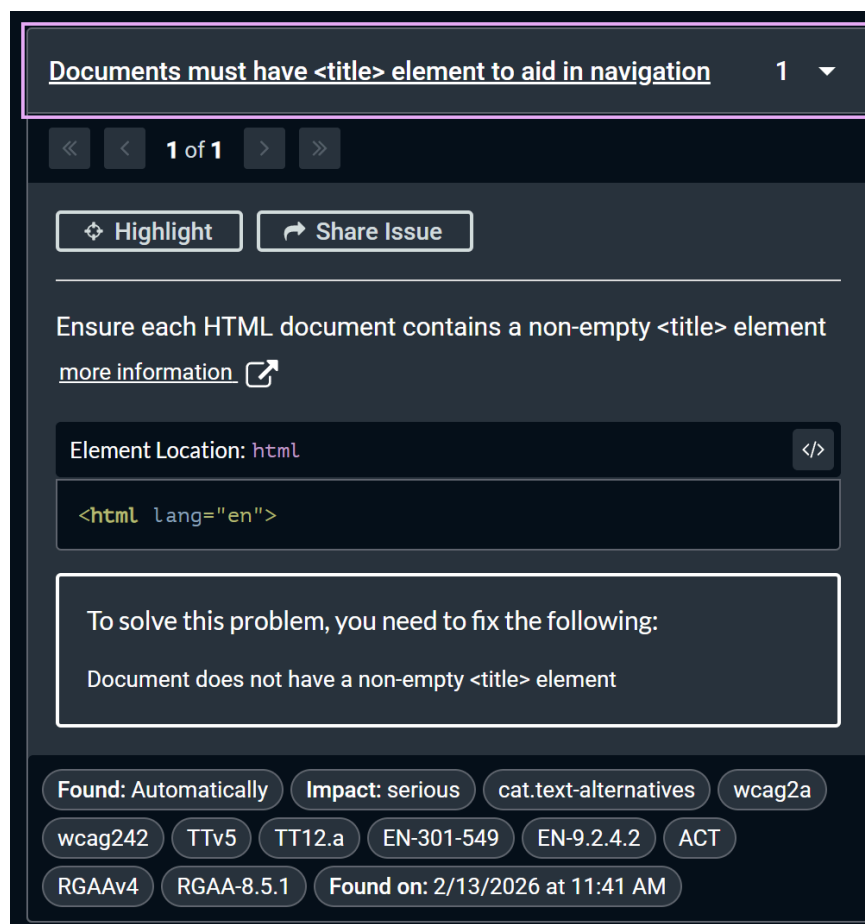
Documents must have <title> element to aid in navigation 1

« ‹ 1 of 1 › »

Highlight Share Issue

Ensure each HTML document contains a non-empty <title> element

more information

Element Location: html

</>

<html lang="en">

To solve this problem, you need to fix the following:

Document does not have a non-empty <title> element

Found: Automatically Impact: serious cat.text-alternatives wcag2a wcag242 TTv5 TT12.a EN-301-549 EN-9.2.4.2 ACT RGAAv4 RGAA-8.5.1 Found on: 2/13/2026 at 11:41 AM